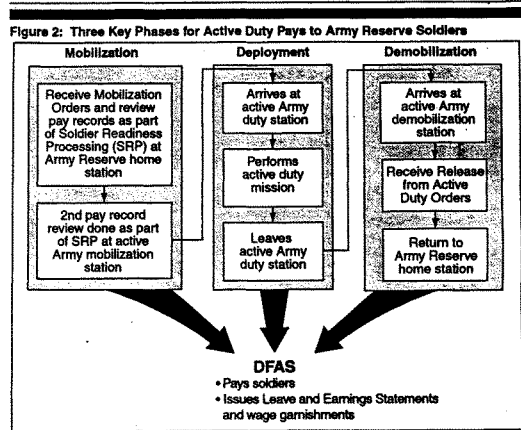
Figure 2: Three Key Phases for Active Duty Pays to Army Reserve Soldiers

Mobilization

Receive Mobilization Orders and review pay records as part of Soldier Readiness Processing (SRP) at Army Reserve home station

2nd pay record review done as part of SRP at active Army mobilization station

Deployment

Arrives at active Army duty station

Performs active duty mission

Leaves active Army duty station

Demobilization

Arrives at active Army demobilization station

Receive Release from Active Duty Orders

Return to Army Reserve home station

DFAS
• Pays soldiers
• Issues Leave and Earnings Statements and wage garnishments